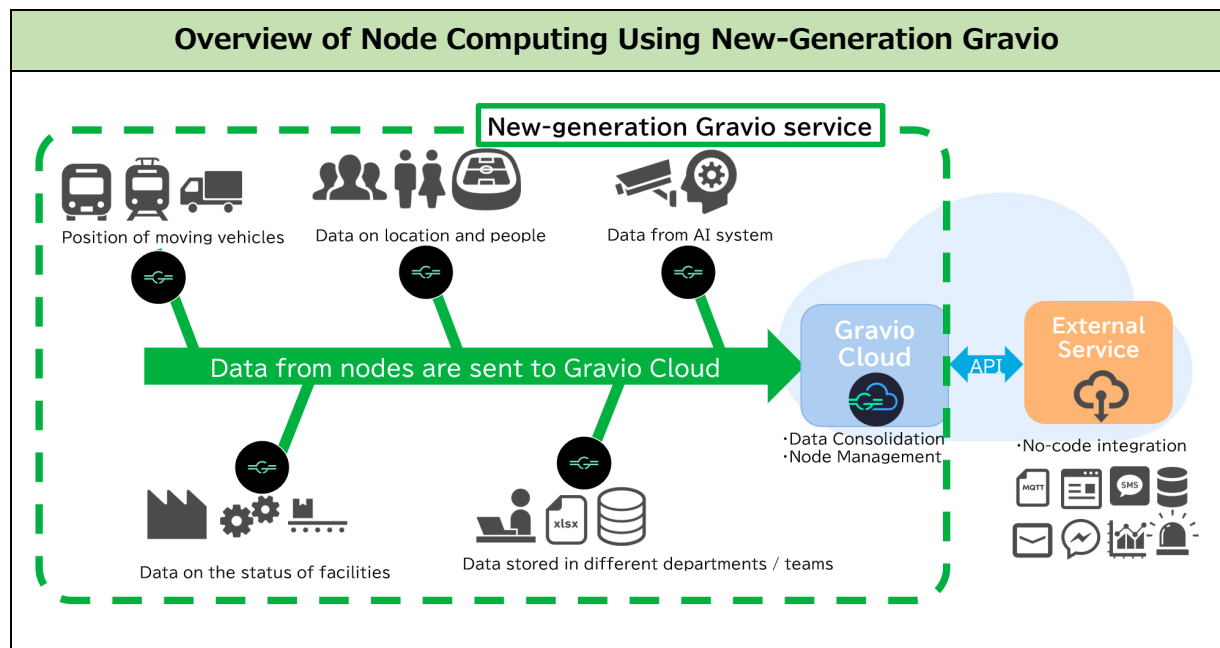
Overview of Node Computing Using New-Generation Gravio

New-generation Gravio service

Position of moving vehicles

Data on location and people

Data from AI system

Data from nodes are sent to Gravio Cloud

Gravio Cloud

API

External Service

・Data Consolidation
・Node Management

・No-code integration

MQTT

SMS

xlsx

Data on the status of facilities

Data stored in different departments / teams